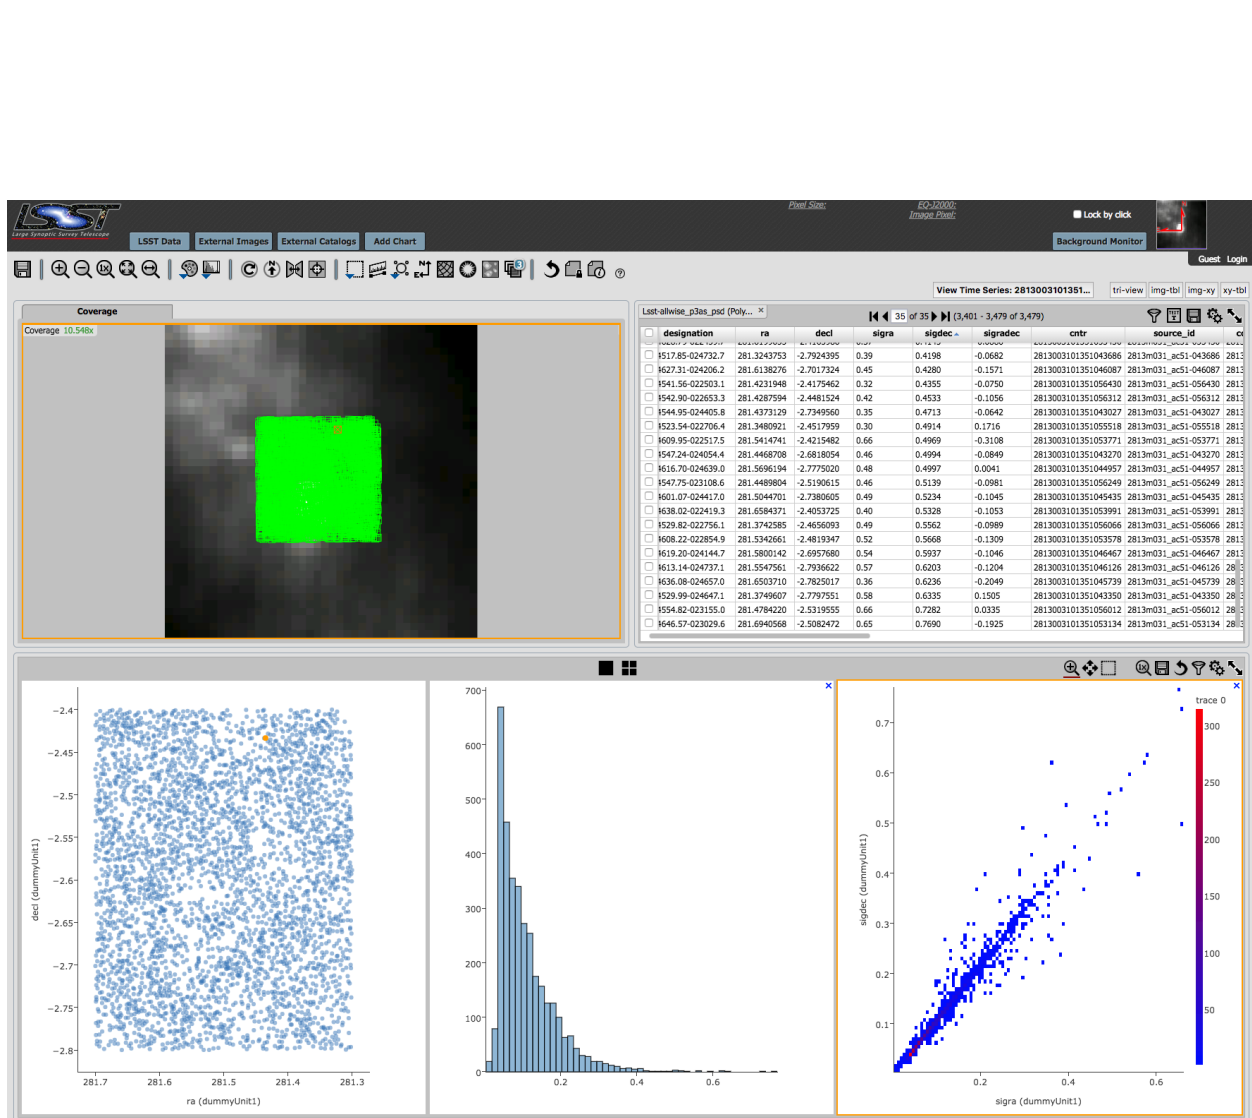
Large Synoptic Survey Telescope

LSST Data External Images External Catalogs Add Chart

Pixel Size:
EQ-J2000:
Image Pixel:

Lock by click

Background Monitor

Guest Login

View Time Series: 2813003101351...

tri-view img-tbl img-xy xy-tbl

Coverage

Coverage 10.548x

Lsst-allwise_p3as_psd (Poly... ×

35 of 35 (3,401 - 3,479 of 3,479)

| designation | ra | decl | sigra | sigdec | sigradec | cntr | source_id | c |
|---|---|---|---|---|---|---|---|---|
| 3517.85-024732.7 | 281.3243753 | -2.7924395 | 0.39 | 0.4198 | -0.0682 | 2813003101351043686 | 2813m031_ac51-043686 | 281 |
| 3627.31-024206.2 | 281.6138276 | -2.7017324 | 0.45 | 0.4280 | -0.1571 | 2813003101351046087 | 2813m031_ac51-046087 | 281 |
| 3541.56-022503.1 | 281.4231948 | -2.4175462 | 0.32 | 0.4355 | -0.0750 | 2813003101351056430 | 2813m031_ac51-056430 | 281 |
| 3542.90-022653.3 | 281.4287594 | -2.4481524 | 0.42 | 0.4533 | -0.1056 | 2813003101351056312 | 2813m031_ac51-056312 | 281 |
| 3544.95-024405.8 | 281.4373129 | -2.7349560 | 0.35 | 0.4713 | -0.0642 | 2813003101351043027 | 2813m031_ac51-043027 | 281 |
| 3523.54-022706.4 | 281.3480921 | -2.4517959 | 0.30 | 0.4914 | 0.1716 | 2813003101351055518 | 2813m031_ac51-055518 | 281 |
| 3609.95-022517.5 | 281.5414741 | -2.4215482 | 0.66 | 0.4969 | -0.3108 | 2813003101351053771 | 2813m031_ac51-053771 | 281 |
| 3547.24-024054.4 | 281.4468708 | -2.6818054 | 0.46 | 0.4994 | -0.0849 | 2813003101351043270 | 2813m031_ac51-043270 | 281 |
| 3616.70-024639.0 | 281.5696194 | -2.7775020 | 0.48 | 0.4997 | 0.0041 | 2813003101351044957 | 2813m031_ac51-044957 | 281 |
| 3547.75-023108.6 | 281.4489804 | -2.5190615 | 0.46 | 0.5139 | -0.0981 | 2813003101351056249 | 2813m031_ac51-056249 | 281 |
| 3601.07-024417.0 | 281.5044701 | -2.7380605 | 0.49 | 0.5234 | -0.1045 | 2813003101351045435 | 2813m031_ac51-045435 | 281 |
| 3638.02-022419.3 | 281.6584371 | -2.4053725 | 0.40 | 0.5328 | -0.1053 | 2813003101351053991 | 2813m031_ac51-053991 | 281 |
| 3529.82-022756.1 | 281.3742585 | -2.4656093 | 0.49 | 0.5562 | -0.0989 | 2813003101351056066 | 2813m031_ac51-056066 | 281 |
| 3608.22-022854.9 | 281.5342661 | -2.4819347 | 0.52 | 0.5668 | -0.1309 | 2813003101351053578 | 2813m031_ac51-053578 | 281 |
| 3619.20-024144.7 | 281.5800142 | -2.6957680 | 0.54 | 0.5937 | -0.1046 | 2813003101351046467 | 2813m031_ac51-046467 | 281 |
| 3613.14-024737.1 | 281.5547561 | -2.7936622 | 0.57 | 0.6203 | -0.1204 | 2813003101351046126 | 2813m031_ac51-046126 | 28 |
| 3636.08-024657.0 | 281.6503710 | -2.7825017 | 0.36 | 0.6236 | -0.2049 | 2813003101351045739 | 2813m031_ac51-045739 | 28 |
| 3529.99-024647.1 | 281.3749607 | -2.7797551 | 0.58 | 0.6335 | 0.1505 | 2813003101351043350 | 2813m031_ac51-043350 | 28 |
| 3554.82-023155.0 | 281.4784220 | -2.5319555 | 0.66 | 0.7282 | 0.0335 | 2813003101351056012 | 2813m031_ac51-056012 | 28 |
| 3646.57-023029.6 | 281.6940568 | -2.5082472 | 0.65 | 0.7690 | -0.1925 | 2813003101351053134 | 2813m031_ac51-053134 | 28 |

−2.4 −2.45 −2.5 −2.55 −2.6 −2.65 −2.7 −2.75 −2.8
decl (dummyUnit1)
281.7 281.6 281.5 281.4 281.3
ra (dummyUnit1)

700 600 500 400 300 200 100 0
0 0.2 0.4 0.6

×

×
trace 0
300 250 200 150 100 50
0.7 0.6 0.5 0.4 0.3 0.2 0.1
sigdec (dummyUnit1)
0.2 0.4 0.6
sigra (dummyUnit1)